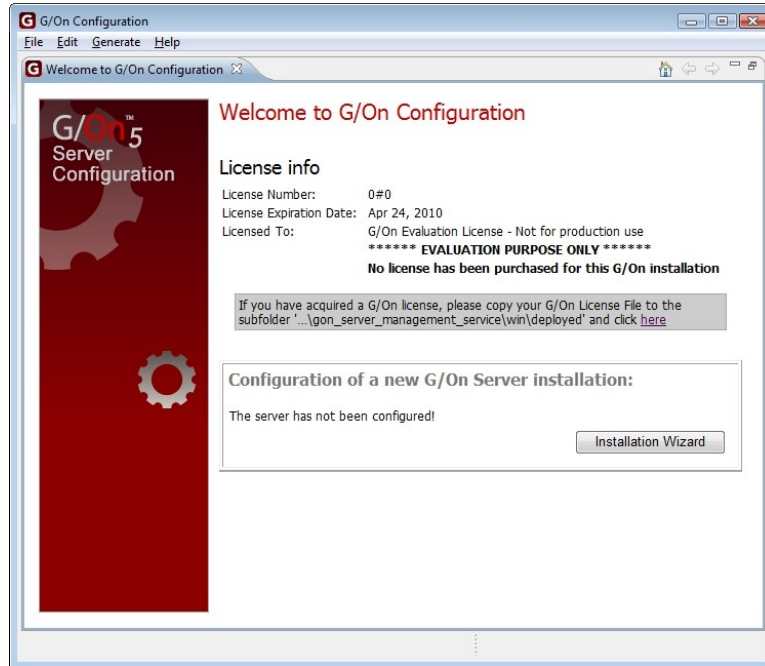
G/On Configuration

File Edit Generate Help

Welcome to G/On Configuration

G/On™ 5
Server
Configuration

Welcome to G/On Configuration

License info

| | |
|---|---|
| License Number: | 0#0 |
| License Expiration Date: | Apr 24, 2010 |
| Licensed To: | G/On Evaluation License - Not for production use |
| | ****** EVALUATION PURPOSE ONLY ****** |
| | No license has been purchased for this G/On installation |

If you have acquired a G/On license, please copy your G/On License File to the subfolder '...\gon_server_management_service\win\deployed' and click here

Configuration of a new G/On Server installation:

The server has not been configured!

Installation Wizard